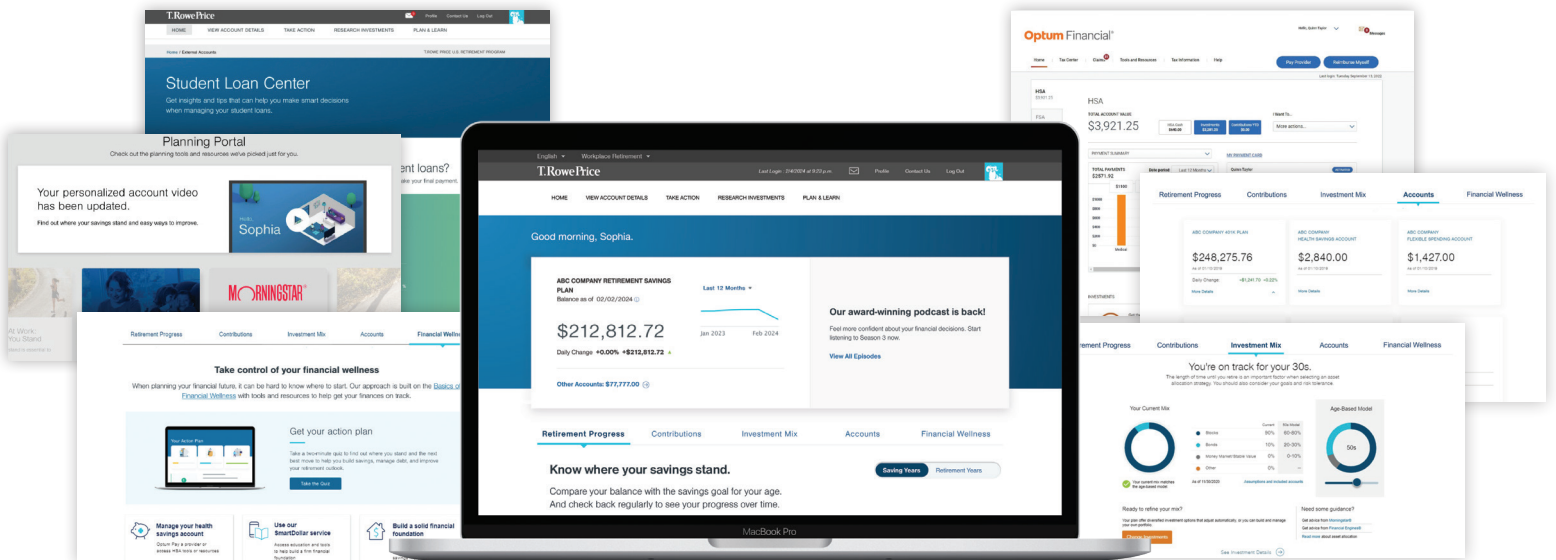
T.RowePrice
Profile Contact Us Log Out
HOME VIEW ACCOUNT DETAILS TAKE ACTION RESEARCH INVESTMENTS PLAN & LEARN
Home / External Accounts
T.ROWE PRICE U.S. RETIREMENT PROGRAM

Student Loan Center
Get insights and tips that can help you make smart decisions when managing your student loans.

ent loans?
ake your final payment.

Planning Portal
Check out the planning tools and resources we've picked just for you.

Your personalized account video has been updated.
Find out where your savings stand and easy ways to improve.
Hello, Sophia

MORNINGSTAR

At Work You Stand

Retirement Progress Contributions Investment Mix Accounts Financial Wellness

Take control of your financial wellness
When planning your financial future, it can be hard to know where to start. Our approach is built on the Basics of Financial Wellness with tools and resources to help get your finances on track.

Your Action Plan
Get your action plan
Take a two-minute quiz to find out where you stand and the next best moves to help you build savings, manage debt, and improve your retirement outlook.
Take the Quiz

Manage your health savings account
Optum Pay a provider or access HSA tools or resources
Use our SmartDollar service
Access education and tools to help build a firm financial foundation
Build a solid financial foundation

English Workplace Retirement
T.RowePrice
Last Login: 2/4/2024 at 9:23 p.m. Profile Contact Us Log Out
HOME VIEW ACCOUNT DETAILS TAKE ACTION RESEARCH INVESTMENTS PLAN & LEARN

Good morning, Sophia.

ABC COMPANY RETIREMENT SAVINGS PLAN
Balance as of 02/02/2024
Last 12 Months
$212,812.72
Jan 2023 Feb 2024
Daily Change +0.00% +$212,812.72
Other Accounts: $77,777.00

Our award-winning podcast is back!
Feel more confident about your financial decisions. Start listening to Season 3 now.
View All Episodes

Retirement Progress Contributions Investment Mix Accounts Financial Wellness

Know where your savings stand.
Saving Years Retirement Years
Compare your balance with the savings goal for your age. And check back regularly to see your progress over time.

MacBook Pro

Optum Financial
Hello, Sylvia Taylor Messages
Home Tax Center Claims Tools and Resources Tax Information Help
Pay Provider Reimburse Myself
HSA
$3,921.25
HSA
TOTAL ACCOUNT VALUE
$3,921.25
HSA Cash $640.00
Investments $3,281.25
Contributions YTD $0.00
I Want To...
More actions...
PAYMENT SUMMARY
MY PAYMENT CARD
TOTAL PAYMENTS $2571.92
INVESTMENTS

Retirement Progress Contributions Investment Mix Accounts Financial Wellness
ABC COMPANY 401K PLAN
$248,275.76
Daily Change
More Details
ABC COMPANY HEALTH SAVINGS ACCOUNT
$2,840.00
More Details
ABC COMPANY FLEXIBLE SPENDING ACCOUNT
$1,427.00
More Details

Retirement Progress Contributions Investment Mix Accounts Financial Wellness
You're on track for your 30s.
The length of time until you retire is an important factor when selecting an asset allocation strategy. You should also consider your goals and risk tolerance.
Your Current Mix
Age-Based Model
Stocks 90% 80-90%
Bonds 10% 20-30%
Money Market/Stable Value 0% 0-10%
Other 0% --
50s
Your current mix matches the age-based model.
Ready to refine your mix?
Change Investments
Need some guidance?
Get advice from Morningstar
Get advice from Financial Engines
Read more about asset allocation
See Investment Details